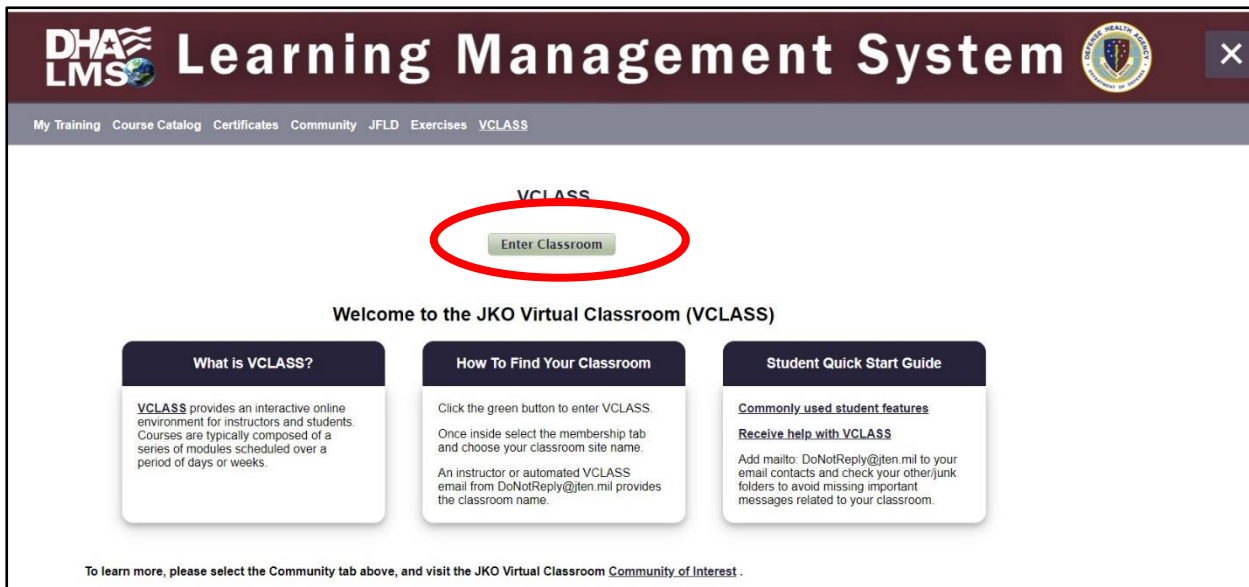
DHA LMS Learning Management System

×

My Training Course Catalog Certificates Community JFLD Exercises VCLASS

VCLASS

Enter Classroom

Welcome to the JKO Virtual Classroom (VCLASS)

What is VCLASS?

VCLASS provides an interactive online environment for instructors and students. Courses are typically composed of a series of modules scheduled over a period of days or weeks.

How To Find Your Classroom

Click the green button to enter VCLASS.

Once inside select the membership tab and choose your classroom site name.

An instructor or automated VCLASS email from DoNotReply@jten.mil provides the classroom name.

Student Quick Start Guide

Commonly used student features

Receive help with VCLASS

Add mailto: DoNotReply@jten.mil to your email contacts and check your other/junk folders to avoid missing important messages related to your classroom.

To learn more, please select the Community tab above, and visit the JKO Virtual Classroom Community of Interest .